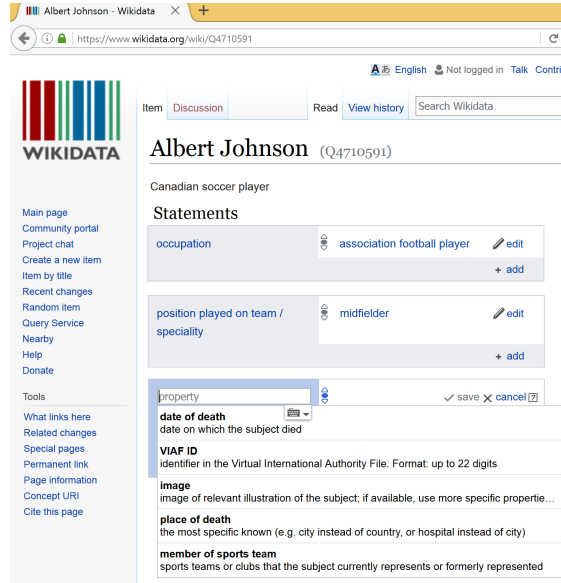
Albert Johnson - Wikidata

https://www.wikidata.org/wiki/Q4710591

English Not logged in Talk Contri

WIKIDATA

Item Discussion Read View history Search Wikidata

Albert Johnson (Q4710591)

Canadian soccer player

Statements

occupation association football player edit

+ add

position played on team / speciality midfielder edit

+ add

property save cancel

date of death
date on which the subject died

VIAF ID
identifier in the Virtual International Authority File. Format: up to 22 digits

image
image of relevant illustration of the subject; if available, use more specific propertie…

place of death
the most specific known (e.g. city instead of country, or hospital instead of city)

member of sports team
sports teams or clubs that the subject currently represents or formerly represented

Main page
Community portal
Project chat
Create a new item
Item by title
Recent changes
Random item
Query Service
Nearby
Help
Donate

Tools

What links here
Related changes
Special pages
Permanent link
Page information
Concept URI
Cite this page